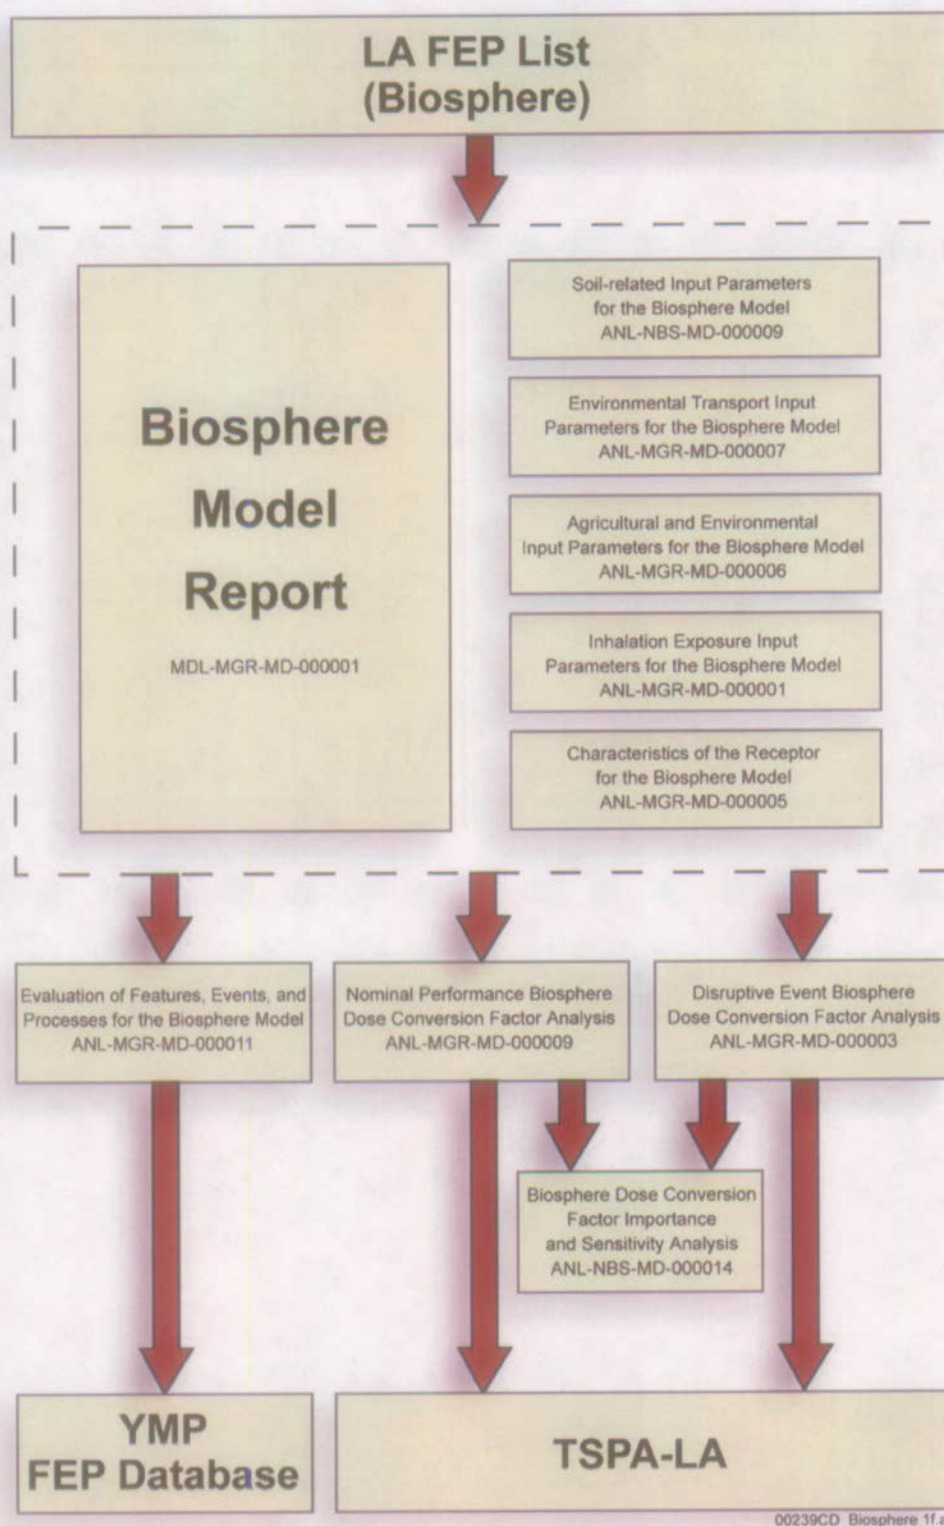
LA FEP List
(Biosphere)

Biosphere Model Report

MDL-MGR-MD-000001

Soil-related Input Parameters for the Biosphere Model
ANL-NBS-MD-000009

Environmental Transport Input Parameters for the Biosphere Model
ANL-MGR-MD-000007

Agricultural and Environmental Input Parameters for the Biosphere Model
ANL-MGR-MD-000006

Inhalation Exposure Input Parameters for the Biosphere Model
ANL-MGR-MD-000001

Characteristics of the Receptor for the Biosphere Model
ANL-MGR-MD-000005

Evaluation of Features, Events, and Processes for the Biosphere Model
ANL-MGR-MD-000011

Nominal Performance Biosphere Dose Conversion Factor Analysis
ANL-MGR-MD-000009

Disruptive Event Biosphere Dose Conversion Factor Analysis
ANL-MGR-MD-000003

Biosphere Dose Conversion Factor Importance and Sensitivity Analysis
ANL-NBS-MD-000014

YMP
FEP Database

TSPA-LA

00239CD Biosphere 1f.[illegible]